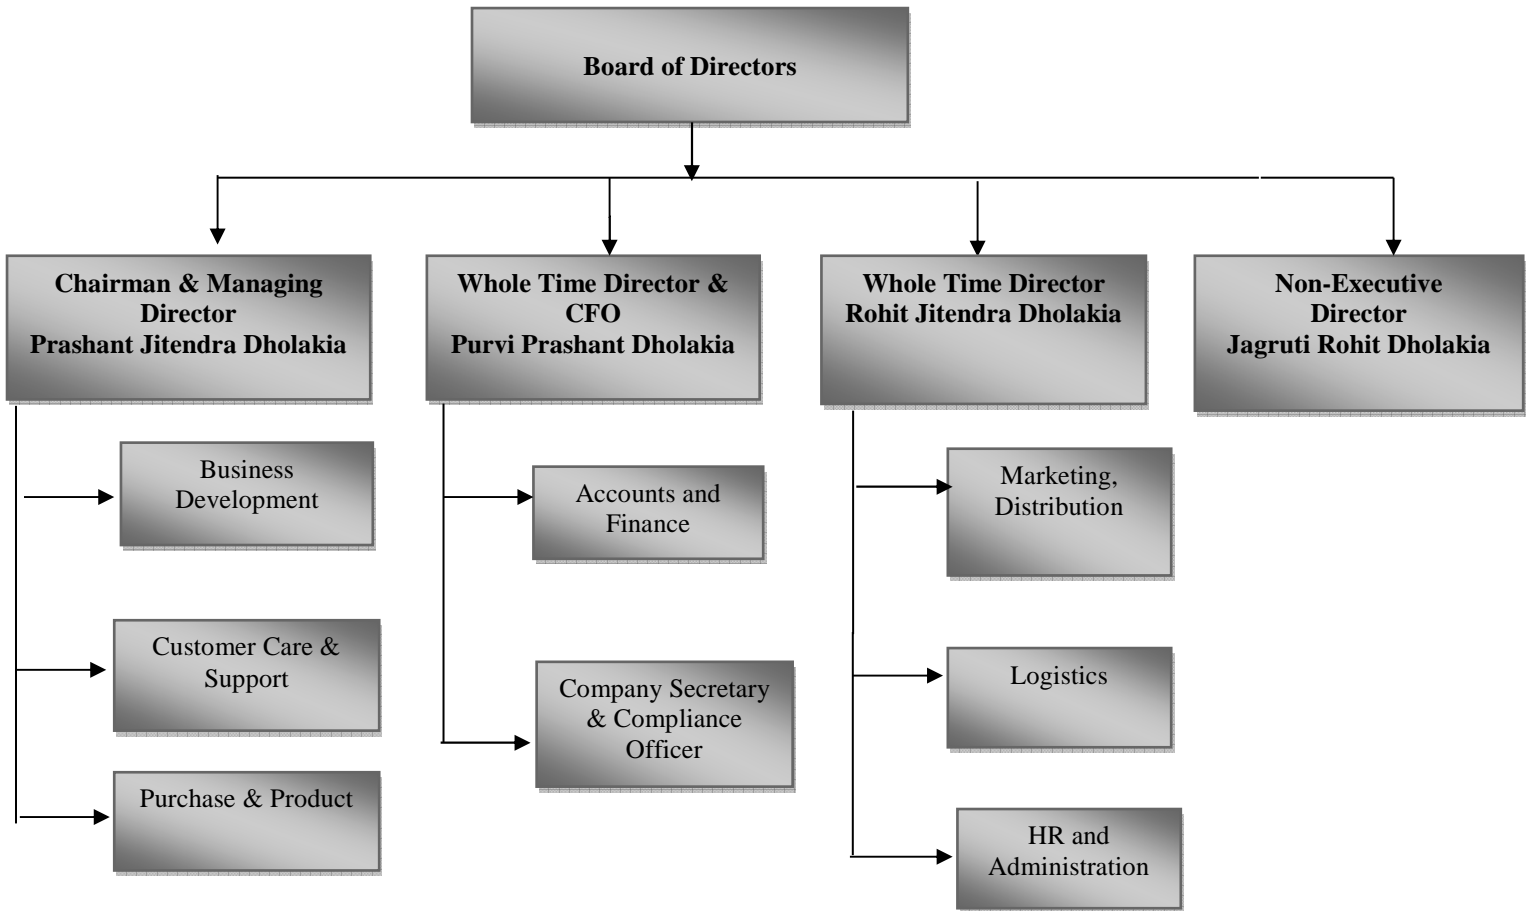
Board of Directors

Chairman & Managing Director
Prashant Jitendra Dholakia

Business Development

Customer Care & Support

Purchase & Product

Whole Time Director & CFO
Purvi Prashant Dholakia

Accounts and Finance

Company Secretary & Compliance Officer

Whole Time Director
Rohit Jitendra Dholakia

Marketing, Distribution

Logistics

HR and Administration

Non-Executive Director
Jagruti Rohit Dholakia